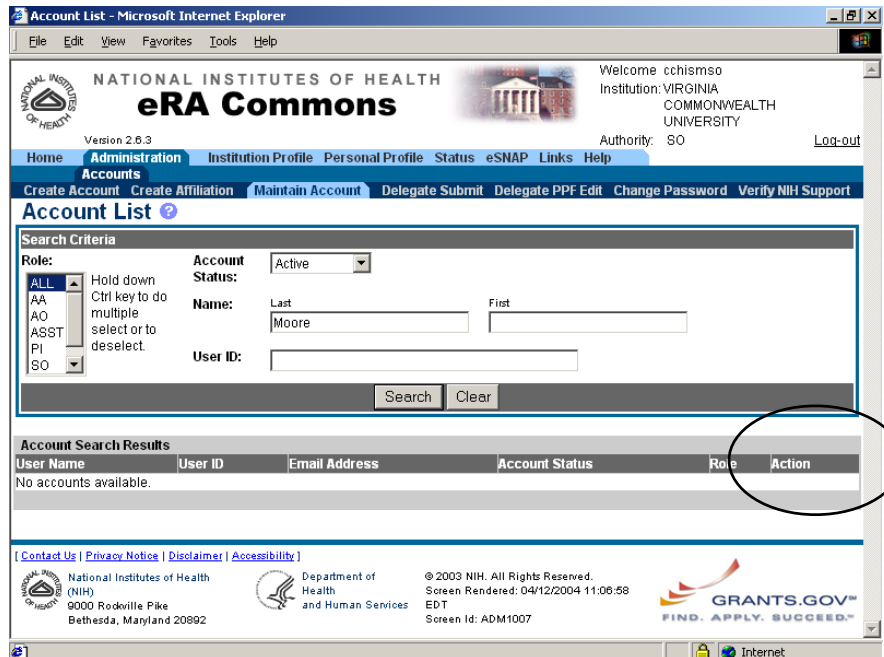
Account List - Microsoft Internet Explorer

File Edit View Favorites Tools Help

NATIONAL INSTITUTES OF HEALTH
eRA Commons
Version 2.6.3

Welcome cchismso
Institution: VIRGINIA COMMONWEALTH UNIVERSITY
Authority: SO
Log-out

Home Administration Institution Profile Personal Profile Status eSNAP Links Help
Accounts
Create Account Create Affiliation Maintain Account Delegate Submit Delegate PPF Edit Change Password Verify NIH Support

Account List

Search Criteria
Role:
ALL
AA
AO
ASST
PI
SO
Hold down Ctrl key to do multiple select or to deselect.

Account Status: Active
Name: Last Moore First
User ID:

Search Clear

Account Search Results

| User Name | User ID | Email Address | Account Status | Role | Action |
|---|---|---|---|---|---|
| No accounts available. | | | | | |

[ Contact Us | Privacy Notice | Disclaimer | Accessibility ]

National Institutes of Health (NIH)
9000 Rockville Pike
Bethesda, Maryland 20892

Department of Health and Human Services

© 2003 NIH. All Rights Reserved.
Screen Rendered: 04/12/2004 11:06:58 EDT
Screen Id: ADM1007

GRANTS.GOV℠
FIND. APPLY. SUCCEED.℠

Internet